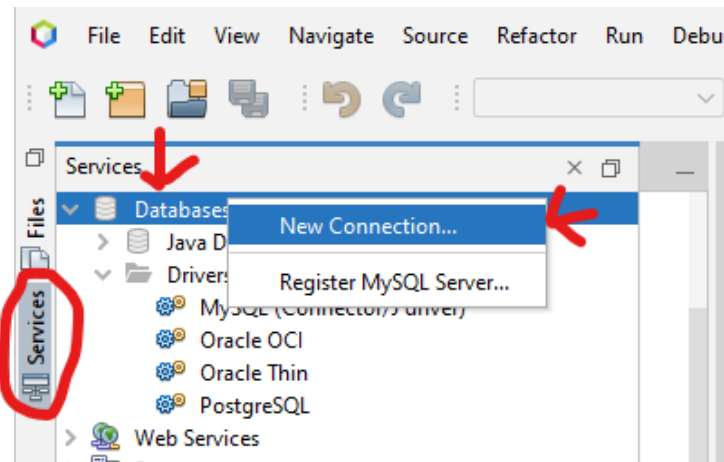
File Edit View Navigate Source Refactor Run Debu

Files

Services

Services

Databases

Java D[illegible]

Drivers

MySQL (Connector/J driver)

Oracle OCI

Oracle Thin

PostgreSQL

Web Services

New Connection...

Register MySQL Server...